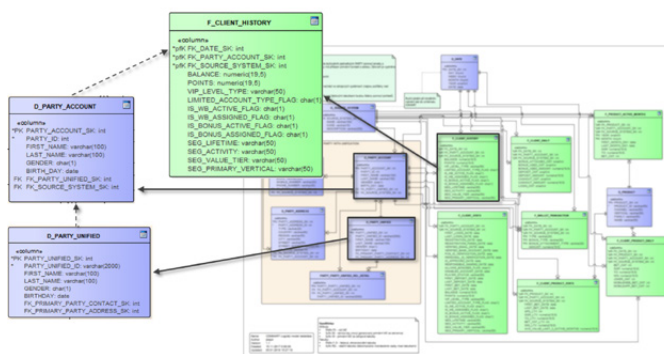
F_CLIENT_HISTORY

«column»
*pfK FK_DATE_SK: int
*pfK FK_PARTY_ACCOUNT_SK: int
*pfK FK_SOURCE_SYSTEM_SK: int
BALANCE: numeric(19,5)
POINTS: numeric(19,5)
VIP_LEVEL_TYPE: varchar(50)
LIMITED_ACCOUNT_TYPE_FLAG: char(1)
IS_WB_ACTIVE_FLAG: char(1)
IS_WB_ASSIGNED_FLAG: char(1)
IS_BONUS_ACTIVE_FLAG: char(1)
IS_BONUS_ASSIGNED_FLAG: char(1)
SEG_LIFETIME: varchar(50)
SEG_ACTIVITY: varchar(50)
SEG_VALUE_TIER: varchar(50)
SEG_PRIMARY_VERTICAL: varchar(50)

D_PARTY_ACCOUNT

«column»
*PK PARTY_ACCOUNT_SK: int
* PARTY_ID: int
FIRST_NAME: varchar(100)
LAST_NAME: varchar(100)
GENDER: char(1)
BIRTH_DAY: date
FK FK_PARTY_UNIFIED_SK: int
FK FK_SOURCE_SYSTEM_SK: int

D_PARTY_UNIFIED

«column»
*PK PARTY_UNIFIED_SK: int
* PARTY_UNIFIED_ID: varchar(2000)
FIRST_NAME: varchar(100)
LAST_NAME: varchar(100)
GENDER: char(1)
BIRTHDAY: date
FK FK_PRIMARY_PARTY_CONTACT_SK: int
FK FK_PRIMARY_PARTY_ADDRESS_SK: int

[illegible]